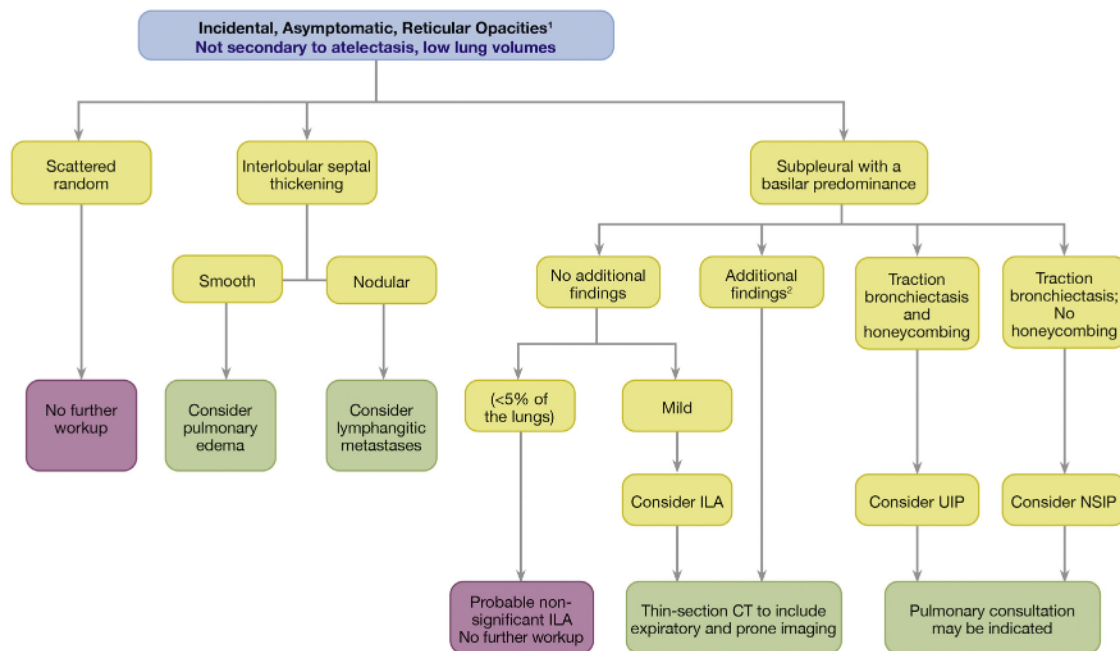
Incidental, Asymptomatic, Reticular Opacities$^1$
Not secondary to atelectasis, low lung volumes

Scattered random

Interlobular septal thickening

Subpleural with a basilar predominance

Smooth

Nodular

No additional findings

Additional findings$^2$

Traction bronchiectasis and honeycombing

Traction bronchiectasis; No honeycombing

No further workup

Consider pulmonary edema

Consider lymphangitic metastases

(<5% of the lungs)

Mild

Consider ILA

Consider UIP

Consider NSIP

Probable non-significant ILA No further workup

Thin-section CT to include expiratory and prone imaging

Pulmonary consultation may be indicated